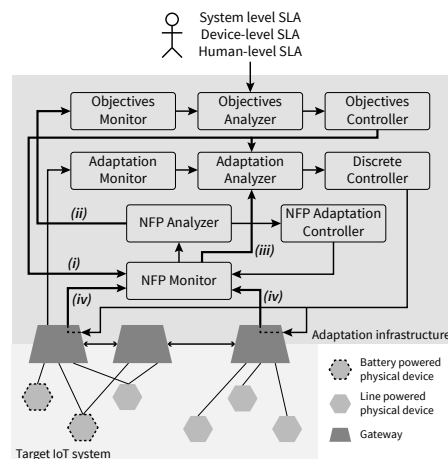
System level SLA
Device-level SLA
Human-level SLA

Objectives Monitor

Objectives Analyzer

Objectives Controller

Adaptation Monitor

Adaptation Analyzer

Discrete Controller

(ii)

NFP Analyzer

NFP Adaptation Controller

(iii)

(i)

NFP Monitor

(iv)

(iv)

Adaptation infrastructure

Battery powered physical device

Line powered physical device

Gateway

Target IoT system